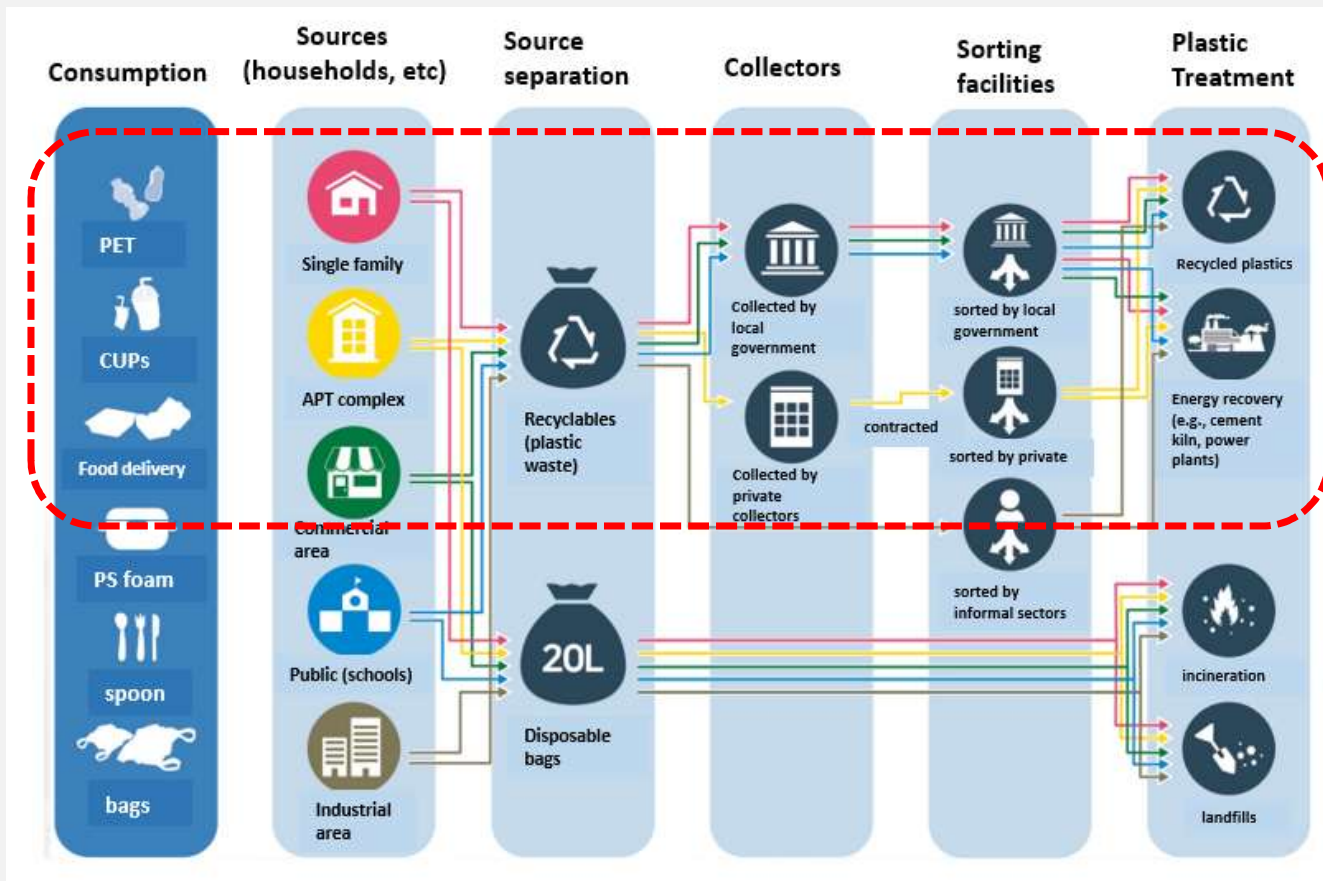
Consumption

Sources (households, etc)

Source separation

Collectors

Sorting facilities

Plastic Treatment

PET

CUPs

Food delivery

PS foam

spoon

bags

Single family

APT complex

Commercial area

Public (schools)

Industrial area

Recyclables (plastic waste)

20L

Disposable bags

Collected by local government

Collected by private collectors

contracted

sorted by local government

sorted by private

sorted by informal sectors

Recycled plastics

Energy recovery (e.g., cement kiln, power plants)

incineration

landfills